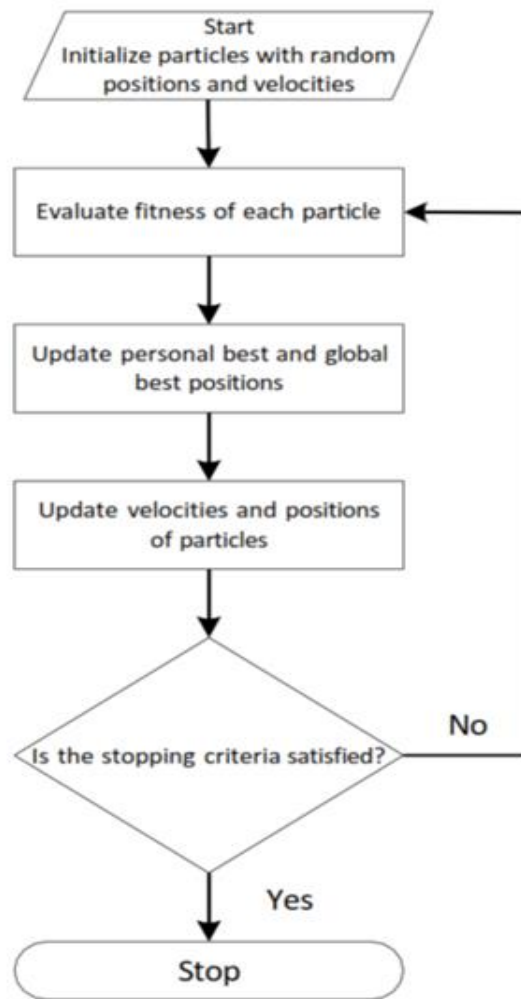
Start
Initialize particles with random positions and velocities

Evaluate fitness of each particle

Update personal best and global best positions

Update velocities and positions of particles

Is the stopping criteria satisfied?

No

Yes

Stop